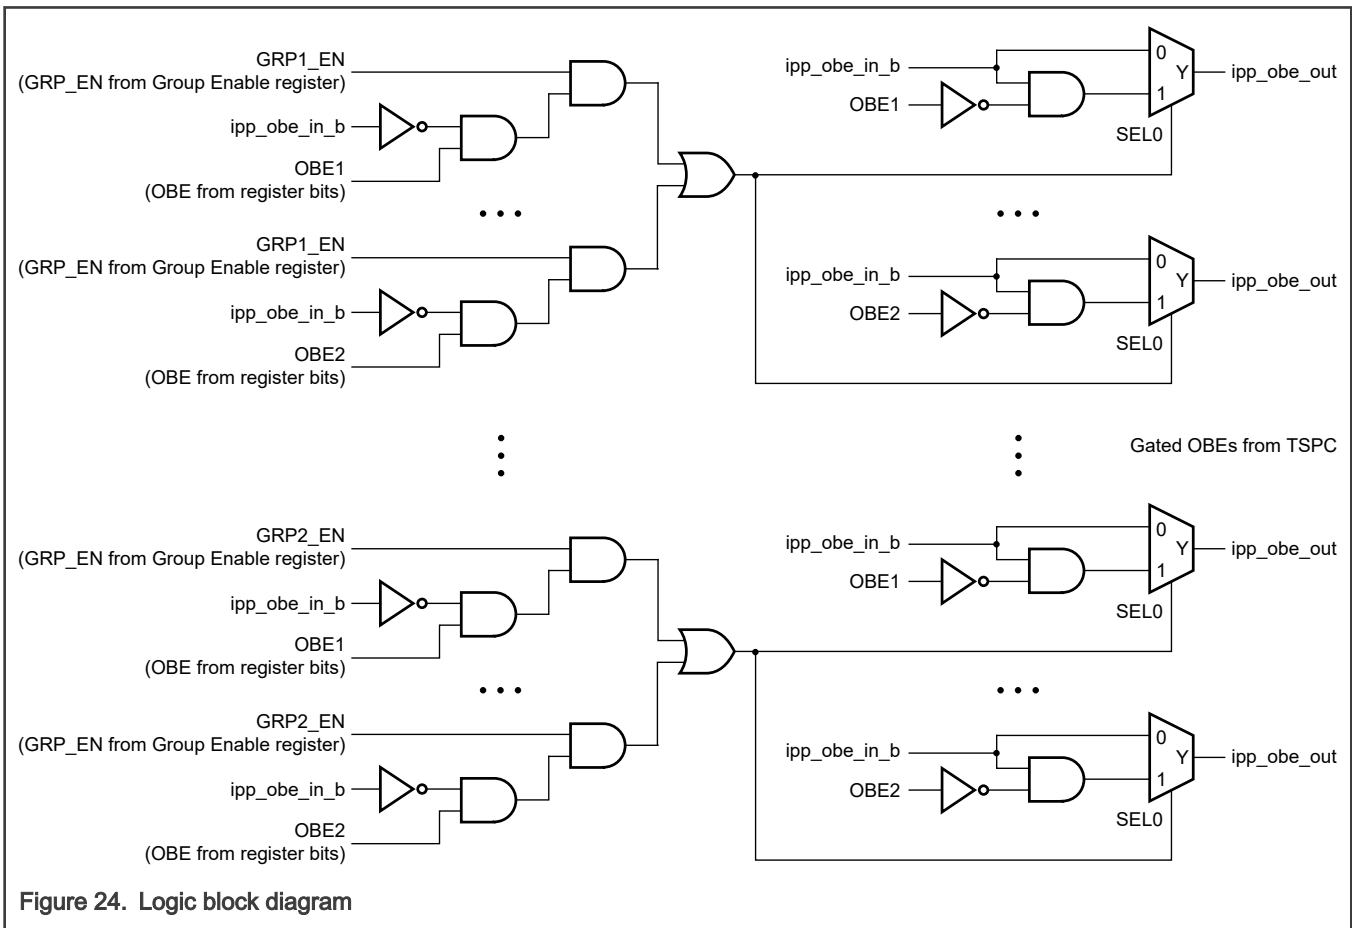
GRP1_EN
(GRP_EN from Group Enable register)

ipp_obe_in_b

OBE1
(OBE from register bits)

GRP1_EN
(GRP_EN from Group Enable register)

ipp_obe_in_b

OBE2
(OBE from register bits)

GRP2_EN
(GRP_EN from Group Enable register)

ipp_obe_in_b

OBE1
(OBE from register bits)

GRP2_EN
(GRP_EN from Group Enable register)

ipp_obe_in_b

OBE2
(OBE from register bits)

ipp_obe_in_b
OBE1
0
Y
1
SEL0
ipp_obe_out

ipp_obe_in_b
OBE2
0
Y
1
SEL0
ipp_obe_out

Gated OBEs from TSPC

ipp_obe_in_b
OBE1
0
Y
1
SEL0
ipp_obe_out

ipp_obe_in_b
OBE2
0
Y
1
SEL0
ipp_obe_out

Figure 24. Logic block diagram